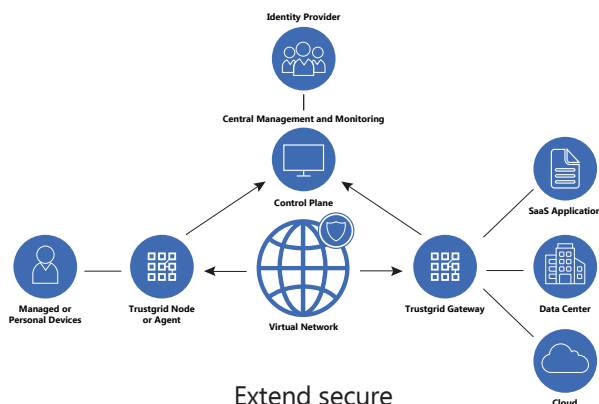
Identity Provider

Central Management and Monitoring

Control Plane

SaaS Application

Managed or Personal Devices

Trustgrid Node or Agent

Virtual Network

Trustgrid Gateway

Data Center

Cloud

Extend secure